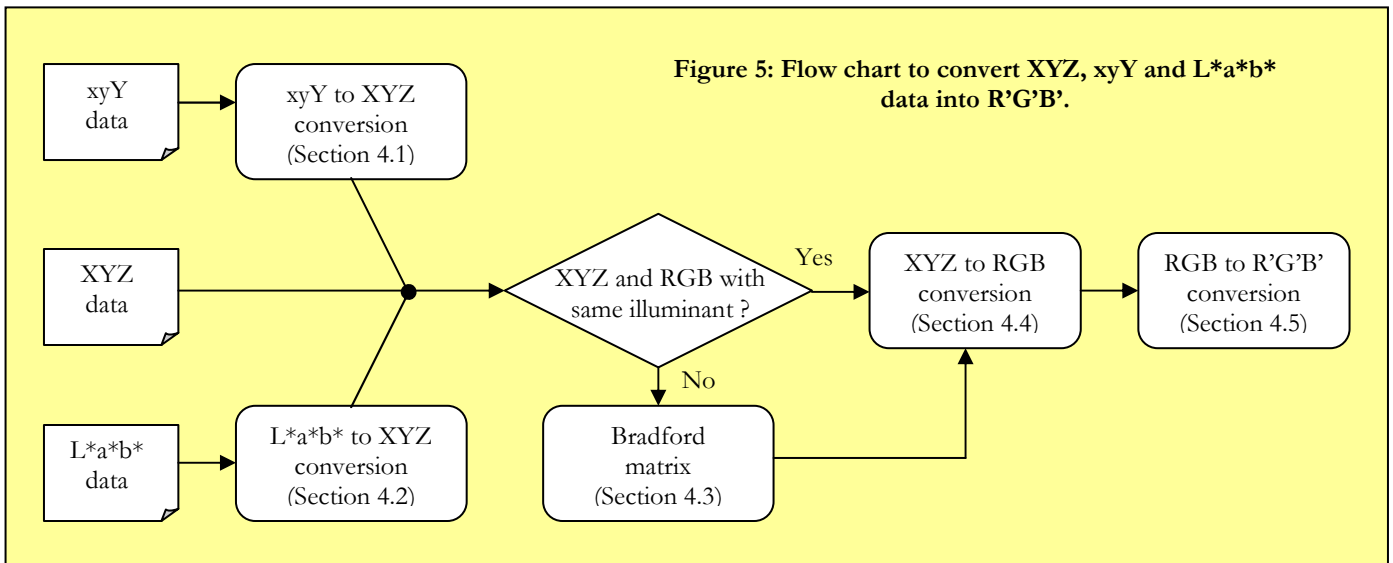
Figure 5: Flow chart to convert XYZ, xyY and L*a*b* data into R'G'B'.

xyY data

xyY to XYZ conversion (Section 4.1)

XYZ data

L*a*b* data

L*a*b* to XYZ conversion (Section 4.2)

XYZ and RGB with same illuminant ?

Yes

No

Bradford matrix (Section 4.3)

XYZ to RGB conversion (Section 4.4)

RGB to R'G'B' conversion (Section 4.5)